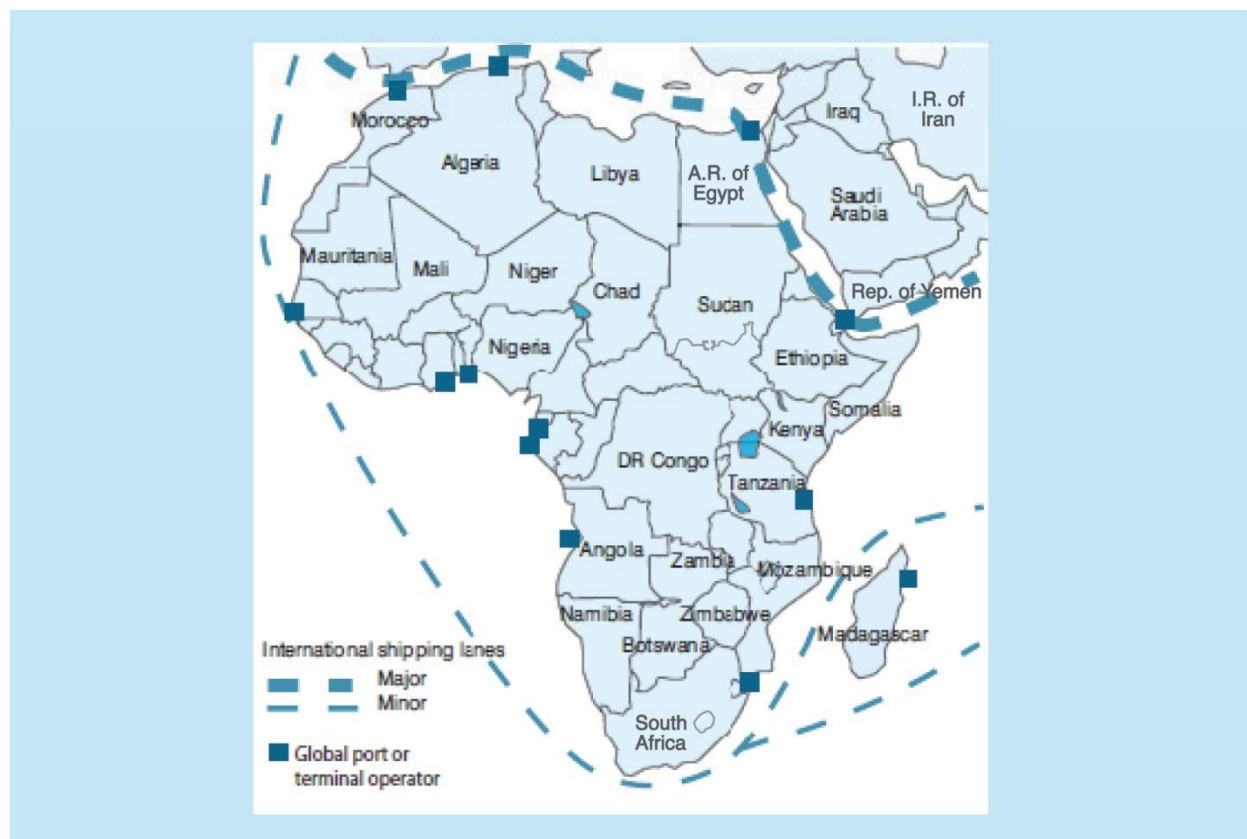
Morocco
Algeria
Libya
A.R. of Egypt
Iraq
I.R. of Iran
Saudi Arabia
Mauritania
Mali
Niger
Chad
Sudan
Rep. of Yemen
Nigeria
Ethiopia
Somalia
Kenya
DR Congo
Tanzania
Angola
Zambia
Mozambique
Madagascar
Namibia
Zimbabwe
Botswana
South Africa

International shipping lanes
Major
Minor

Global port or terminal operator